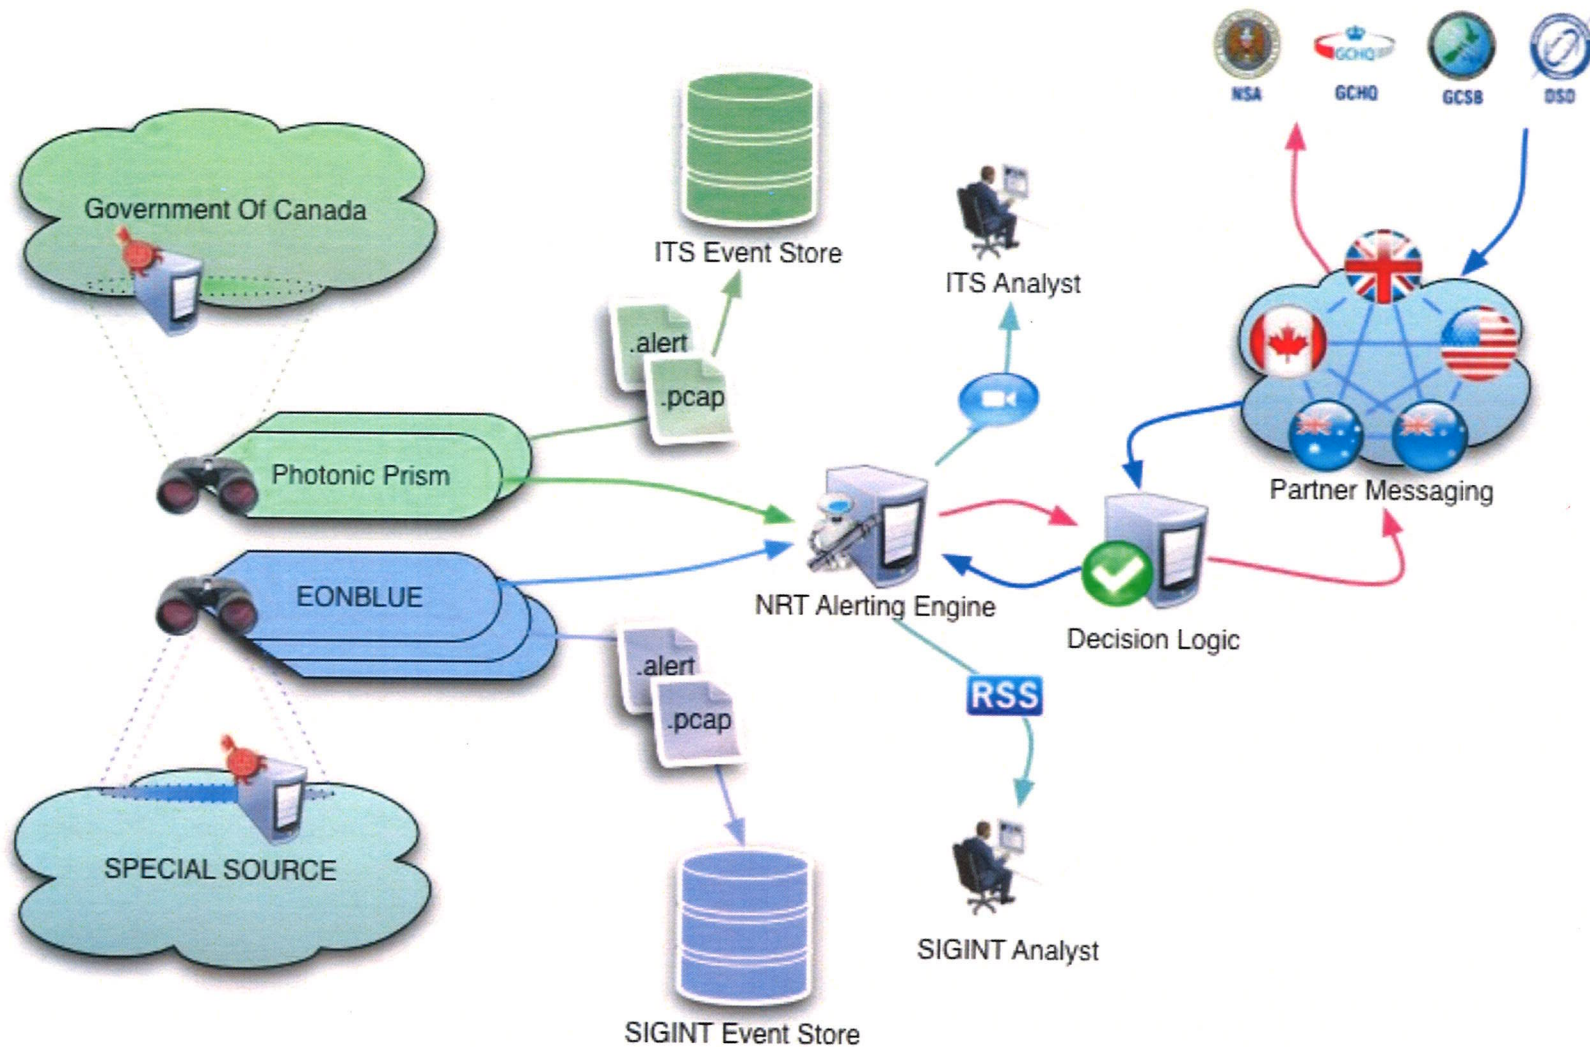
NSA GCHQ GCSB DSD

GCHQ

Government Of Canada

ITS Event Store

ITS Analyst

.alert

.pcap

Photonic Prism

Partner Messaging

NRT Alerting Engine

Decision Logic

EONBLUE

.alert

.pcap

RSS

SPECIAL SOURCE

SIGINT Analyst

SIGINT Event Store